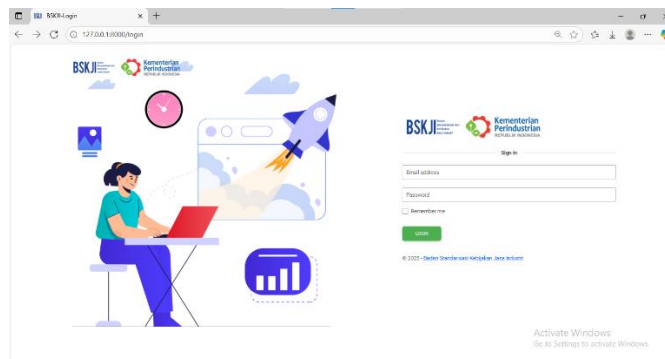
BSKJI-Login
127.0.0.1:8000/login

BSKJI Kementerian Perindustrian REPUBLIK INDONESIA

BSKJI Kementerian Perindustrian REPUBLIK INDONESIA

Sign in

Email address

Password

Remember me

Login

© 2025 - Badan Standardisasi Kebijakan Jasa Industri

Activate Windows
Go to Settings to activate Windows.